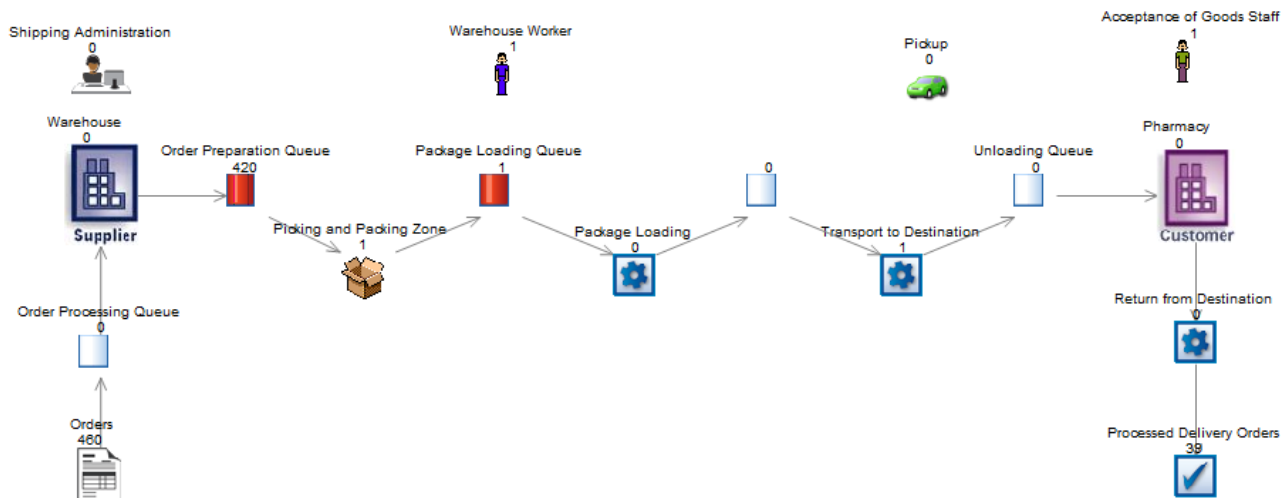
Shipping Administration
0

Warehouse Worker
1

Pickup
0

Acceptance of Goods Staff
1

Warehouse
0

Supplier

Order Preparation Queue
420

Picking and Packing Zone
1

Package Loading Queue
1

Package Loading
0

0

Transport to Destination
1

Unloading Queue
0

Pharmacy
0

Customer

Order Processing Queue
0

Return from Destination
0

Orders
460

Processed Delivery Orders
39